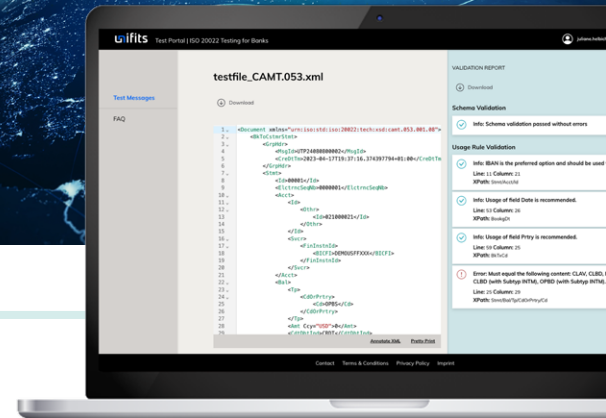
unifits Test Portal | ISO 20022 Testing for Banks

juliane.hellwich

Test Messages

FAQ

testfile_CAMT.053.xml

Download

1 <Document xmlns="urn:iso:std:iso:20022:tech:xsd:camt.053.001.08">
2 <BkToCstmrStmt>
3 <GrpHdr>
4 <MsgId>UTP24080000002</MsgId>
5 <CreDtTm>2023-04-17T19:37:16.374397794+01:00</CreDtTm>
6 </GrpHdr>
7 <Stmt>
8 <Id>00001</Id>
9 <ElctrncSeqNb>0000001</ElctrncSeqNb>
10 <Acct>
11 <Id>
12 <Othr>
13 <Id>021000021</Id>
14 </Othr>
15 </Id>
16 <Svcr>
17 <FinInstnId>
18 <BICFI>DEMOUSFFXXX</BICFI>
19 </FinInstnId>
20 </Svcr>
21 </Acct>
22 <Bal>
23 <Tp>
24 <CdOrPrtry>
25 <Cd>OPBD</Cd>
26 </CdOrPrtry>
27 </Tp>
28 <Amt Ccy="USD">0</Amt>
29 <CdtDbtInd>CRDT</CdtDbtInd>

Annotate XML Pretty Print

VALIDATION REPORT

Download

Schema Validation

Info: Schema validation passed without errors

Usage Rule Validation

Info: IBAN is the preferred option and should be used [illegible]
Line: 11 Column: 21
XPath: Stmt/Acct/Id

Info: Usage of field Date is recommended.
Line: 53 Column: 26
XPath: BookgDt

Info: Usage of field Prtry is recommended.
Line: 51 Column: 25
XPath: BkTxCd

Error: Must equal the following content: CLAV, CLBD, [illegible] CLBD (with Subtyp INTM), OPBD (with Subtyp INTM), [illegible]
Line: 25 Column: 29
XPath: Stmt/Bal/Tp/CdOrPrtry/Cd

Contact Terms & Conditions Privacy Policy Imprint